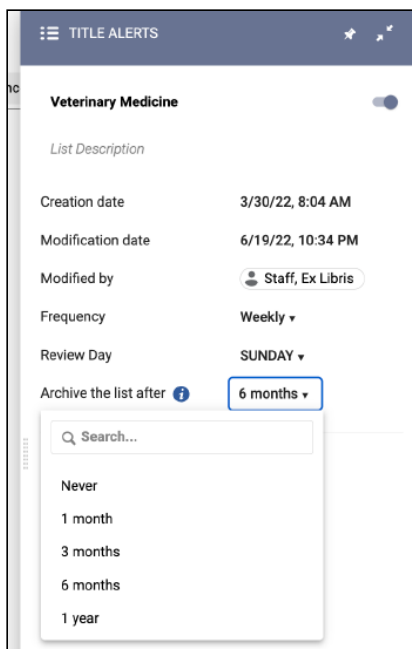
TITLE ALERTS

nc

Veterinary Medicine

List Description

Creation date 3/30/22, 8:04 AM

Modification date 6/19/22, 10:34 PM

Modified by Staff, Ex Libris

Frequency Weekly

Review Day SUNDAY

Archive the list after 6 months

Search...

Never

1 month

3 months

6 months

1 year